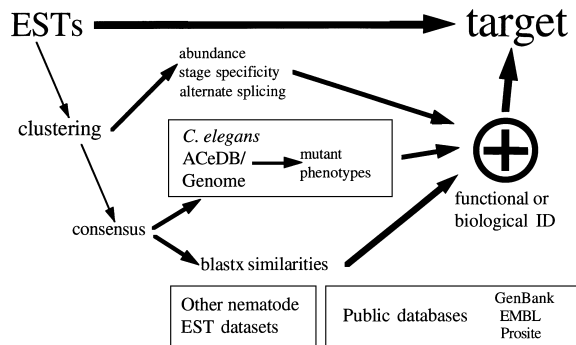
ESTs

target

abundance
stage specificity
alternate splicing

clustering

C. elegans
ACeDB/
Genome

mutant
phenotypes

functional or
biological ID

consensus

blastx similarities

Other nematode
EST datasets

Public databases

GenBank
EMBL
Prosite